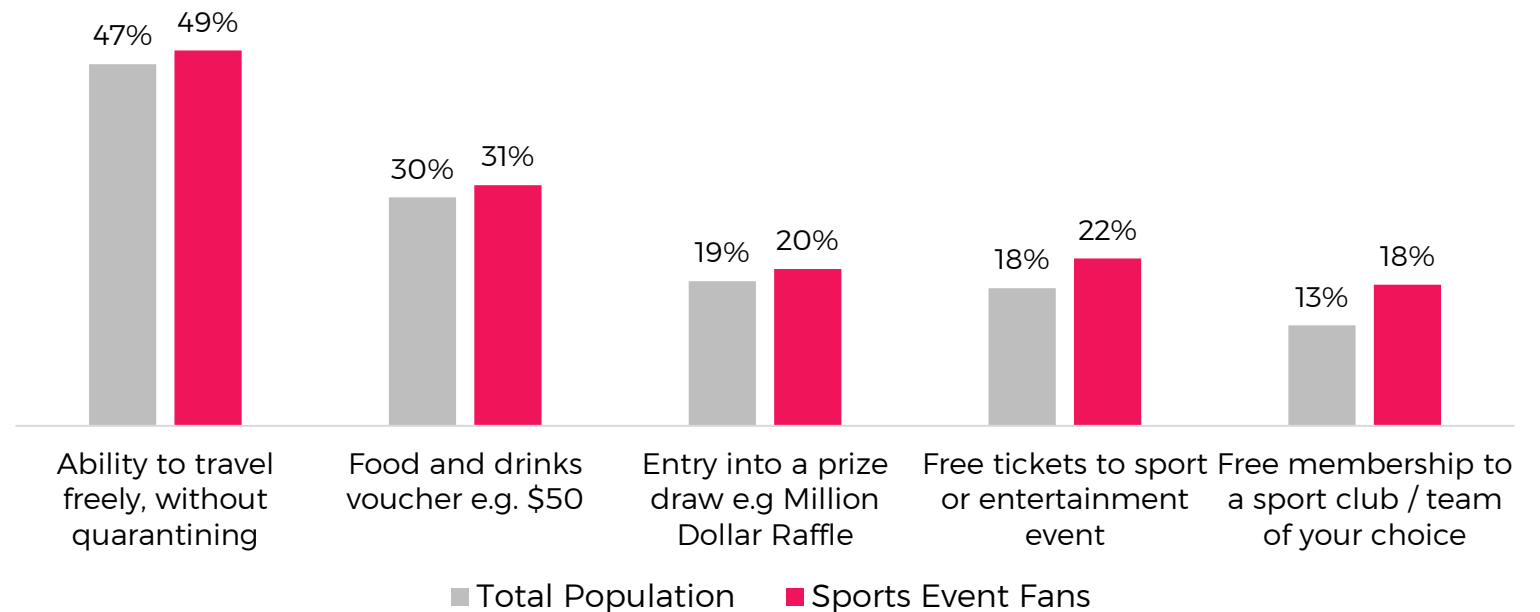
47% 49%

30% 31%

19% 20%

18% 22%

13% 18%

Ability to travel freely, without quarantining

Food and drinks voucher e.g. $50

Entry into a prize draw e.g Million Dollar Raffle

Free tickets to sport or entertainment event

Free membership to a sport club / team of your choice

Total Population Sports Event Fans